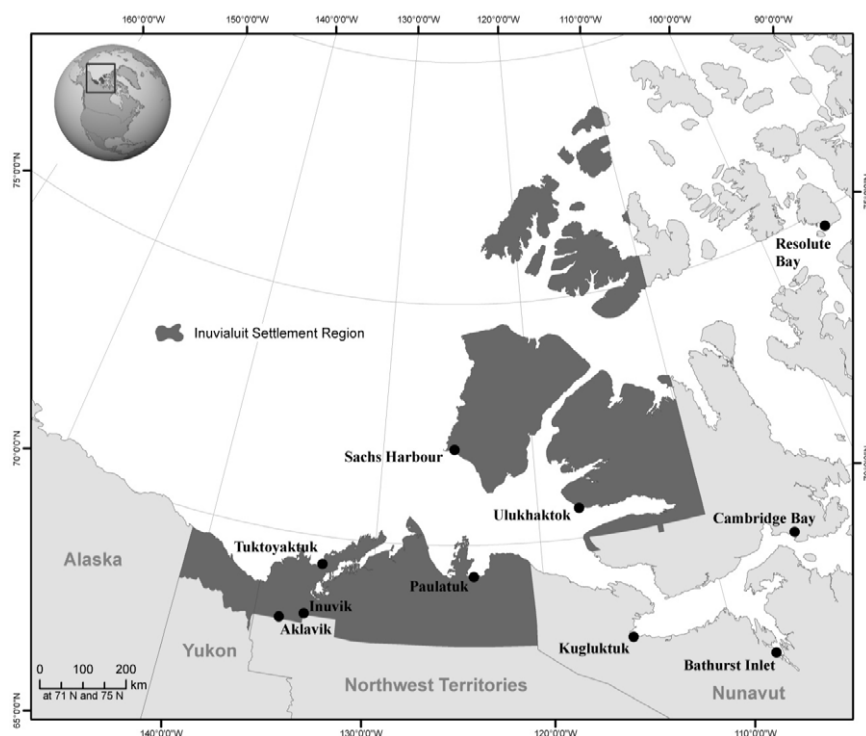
160°0'0"W
150°0'0"W
140°0'0"W
130°0'0"W
120°0'0"W
110°0'0"W
100°0'0"W
90°0'0"W

75°0'0"N
70°0'0"N
65°0'0"N

Inuvialuit Settlement Region

Resolute Bay

Sachs Harbour

Ulukhaktok

Cambridge Bay

Tuktoyaktuk

Paulatuk

Inuvik

Aklavik

Kugluktuk

Bathurst Inlet

Alaska

Yukon

Northwest Territories

Nunavut

0 100 200 km
at 71 N and 75 N

140°0'0"W
130°0'0"W
120°0'0"W
110°0'0"W